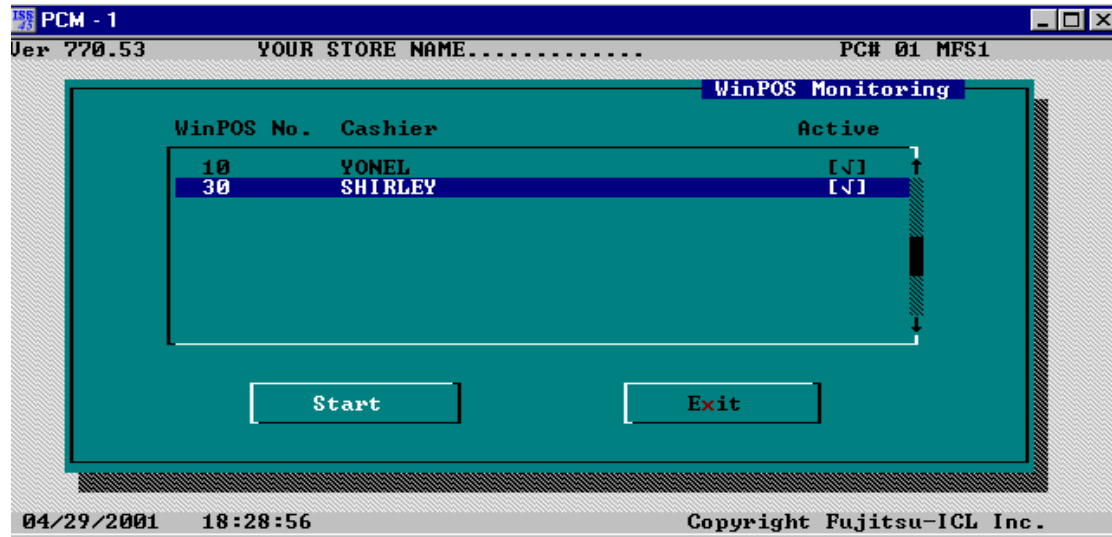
PCM - 1
Ver 770.53 YOUR STORE NAME............. PC# 01 MFS1

WinPOS Monitoring

| WinPOS No. | Cashier | Active |
|---|---|---|
| 10 | YONEL | [√] |
| 30 | SHIRLEY | [√] |

Start

Exit

04/29/2001 18:28:56 Copyright Fujitsu-ICL Inc.